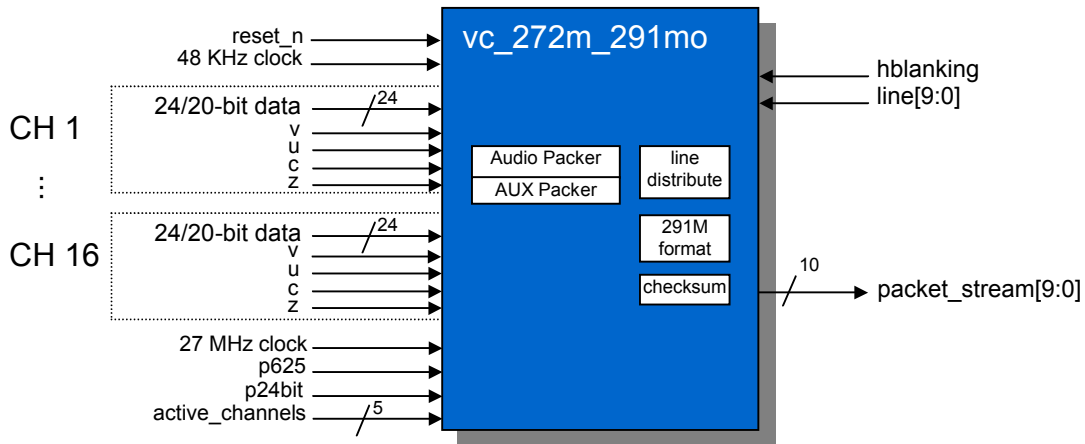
reset_n
48 KHz clock

vc_272m_291mo

hblanking
line[9:0]

CH 1
24/20-bit data
24
v
u
c
z

⋮

CH 16
24/20-bit data
24
v
u
c
z

Audio Packer
AUX Packer

line distribute

291M format

checksum

10
packet_stream[9:0]

27 MHz clock
p625
p24bit
active_channels
5